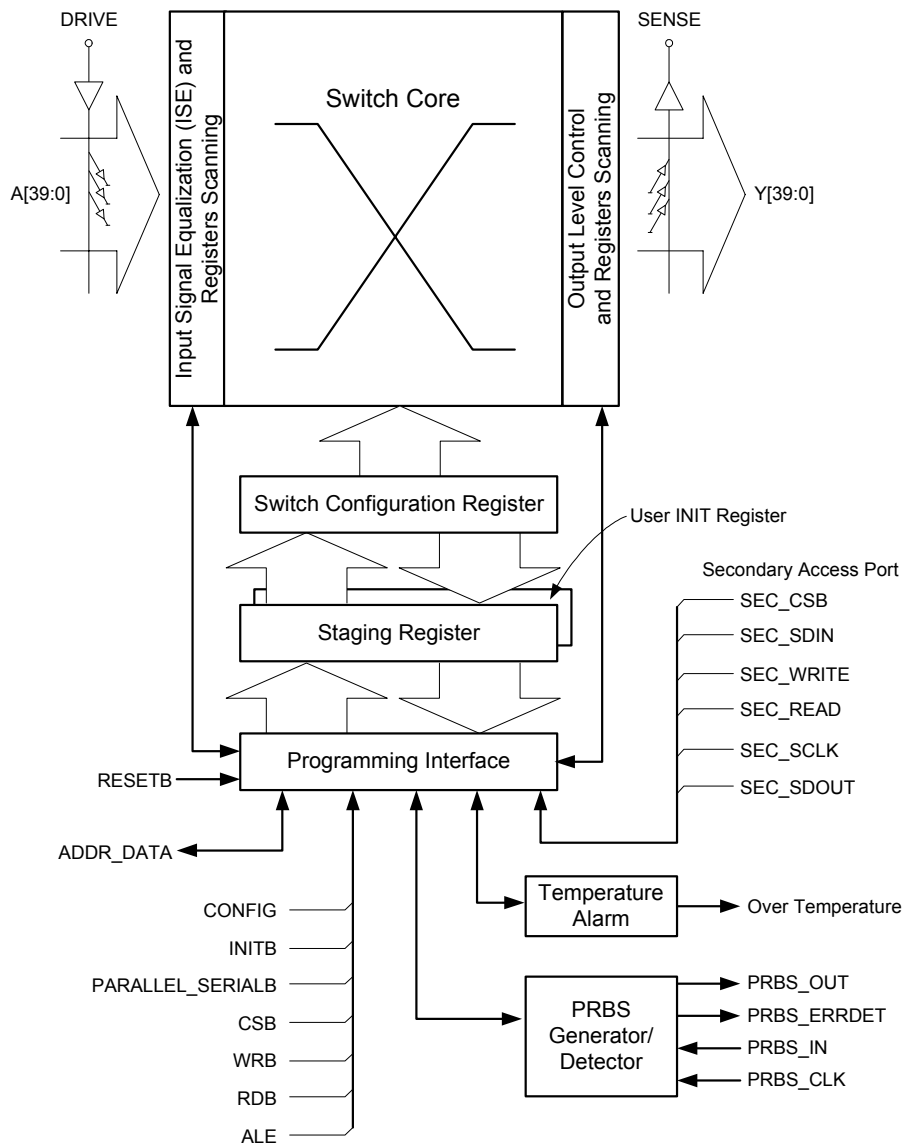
DRIVE

A[39:0]

Input Signal Equalization (ISE) and Registers Scanning

Switch Core

Output Level Control and Registers Scanning

SENSE

Y[39:0]

Switch Configuration Register

User INIT Register

Secondary Access Port

Staging Register

SEC_CSB

SEC_SDIN

SEC_WRITE

SEC_READ

SEC_SCLK

SEC_SDOUT

RESETB

Programming Interface

ADDR_DATA

CONFIG

INITB

PARALLEL_SERIALB

CSB

WRB

RDB

ALE

Temperature Alarm

Over Temperature

PRBS Generator/ Detector

PRBS_OUT

PRBS_ERRDET

PRBS_IN

PRBS_CLK